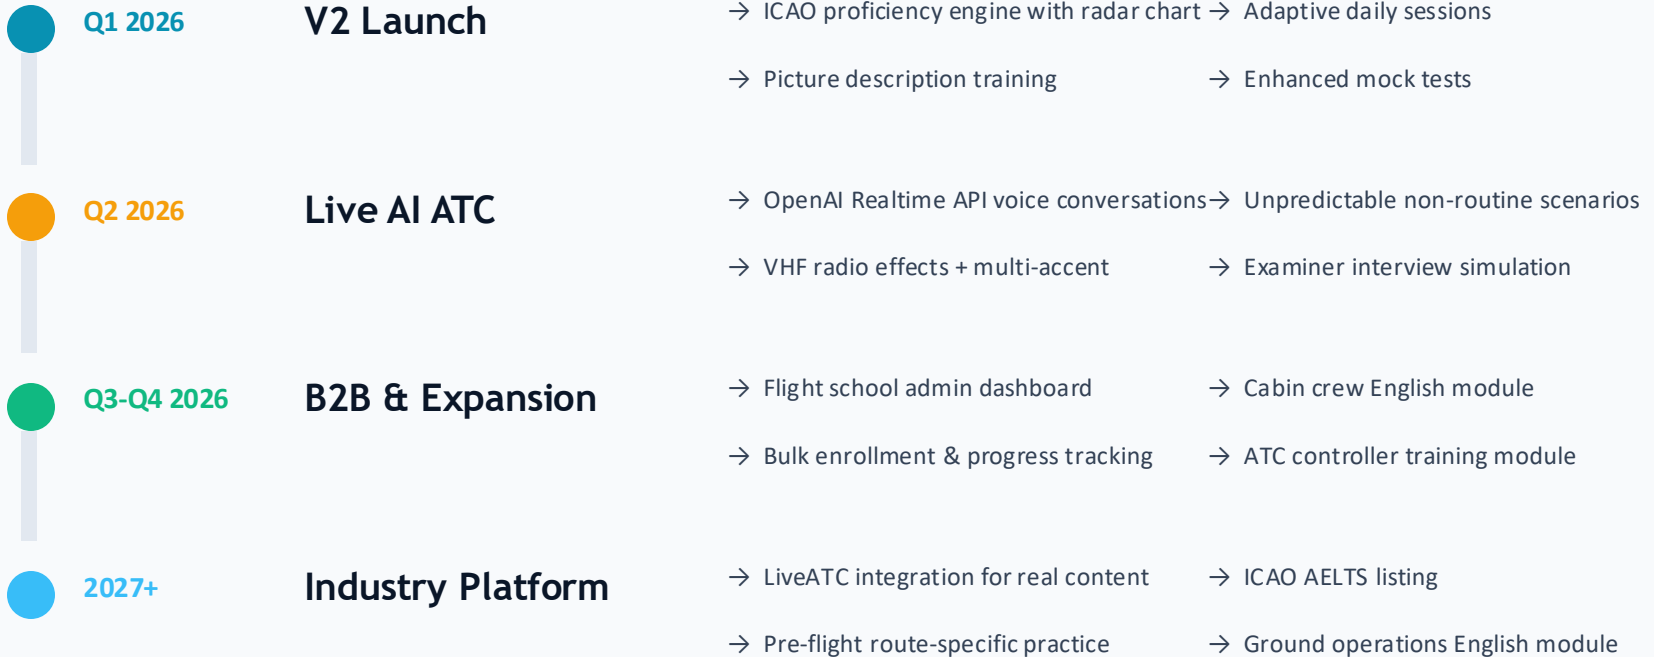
Q1 2026

V2 Launch

→ ICAO proficiency engine with radar chart

→ Adaptive daily sessions

→ Picture description training

→ Enhanced mock tests

Q2 2026

Live AI ATC

→ OpenAI Realtime API voice conversations

→ Unpredictable non-routine scenarios

→ VHF radio effects + multi-accent

→ Examiner interview simulation

Q3-Q4 2026

B2B & Expansion

→ Flight school admin dashboard

→ Cabin crew English module

→ Bulk enrollment & progress tracking

→ ATC controller training module

2027+

Industry Platform

→ LiveATC integration for real content

→ ICAO AELTS listing

→ Pre-flight route-specific practice

→ Ground operations English module